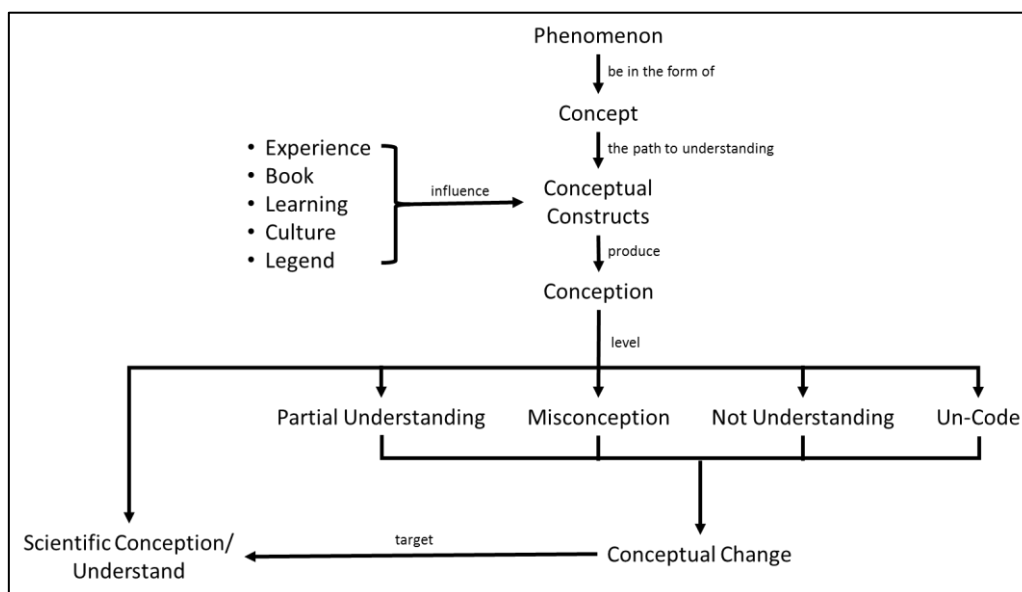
Phenomenon
be in the form of
Concept
the path to understanding
• Experience
• Book
• Learning
• Culture
• Legend
influence
Conceptual Constructs
produce
Conception
level
Partial Understanding
Misconception
Not Understanding
Un-Code
Scientific Conception/ Understand
target
Conceptual Change